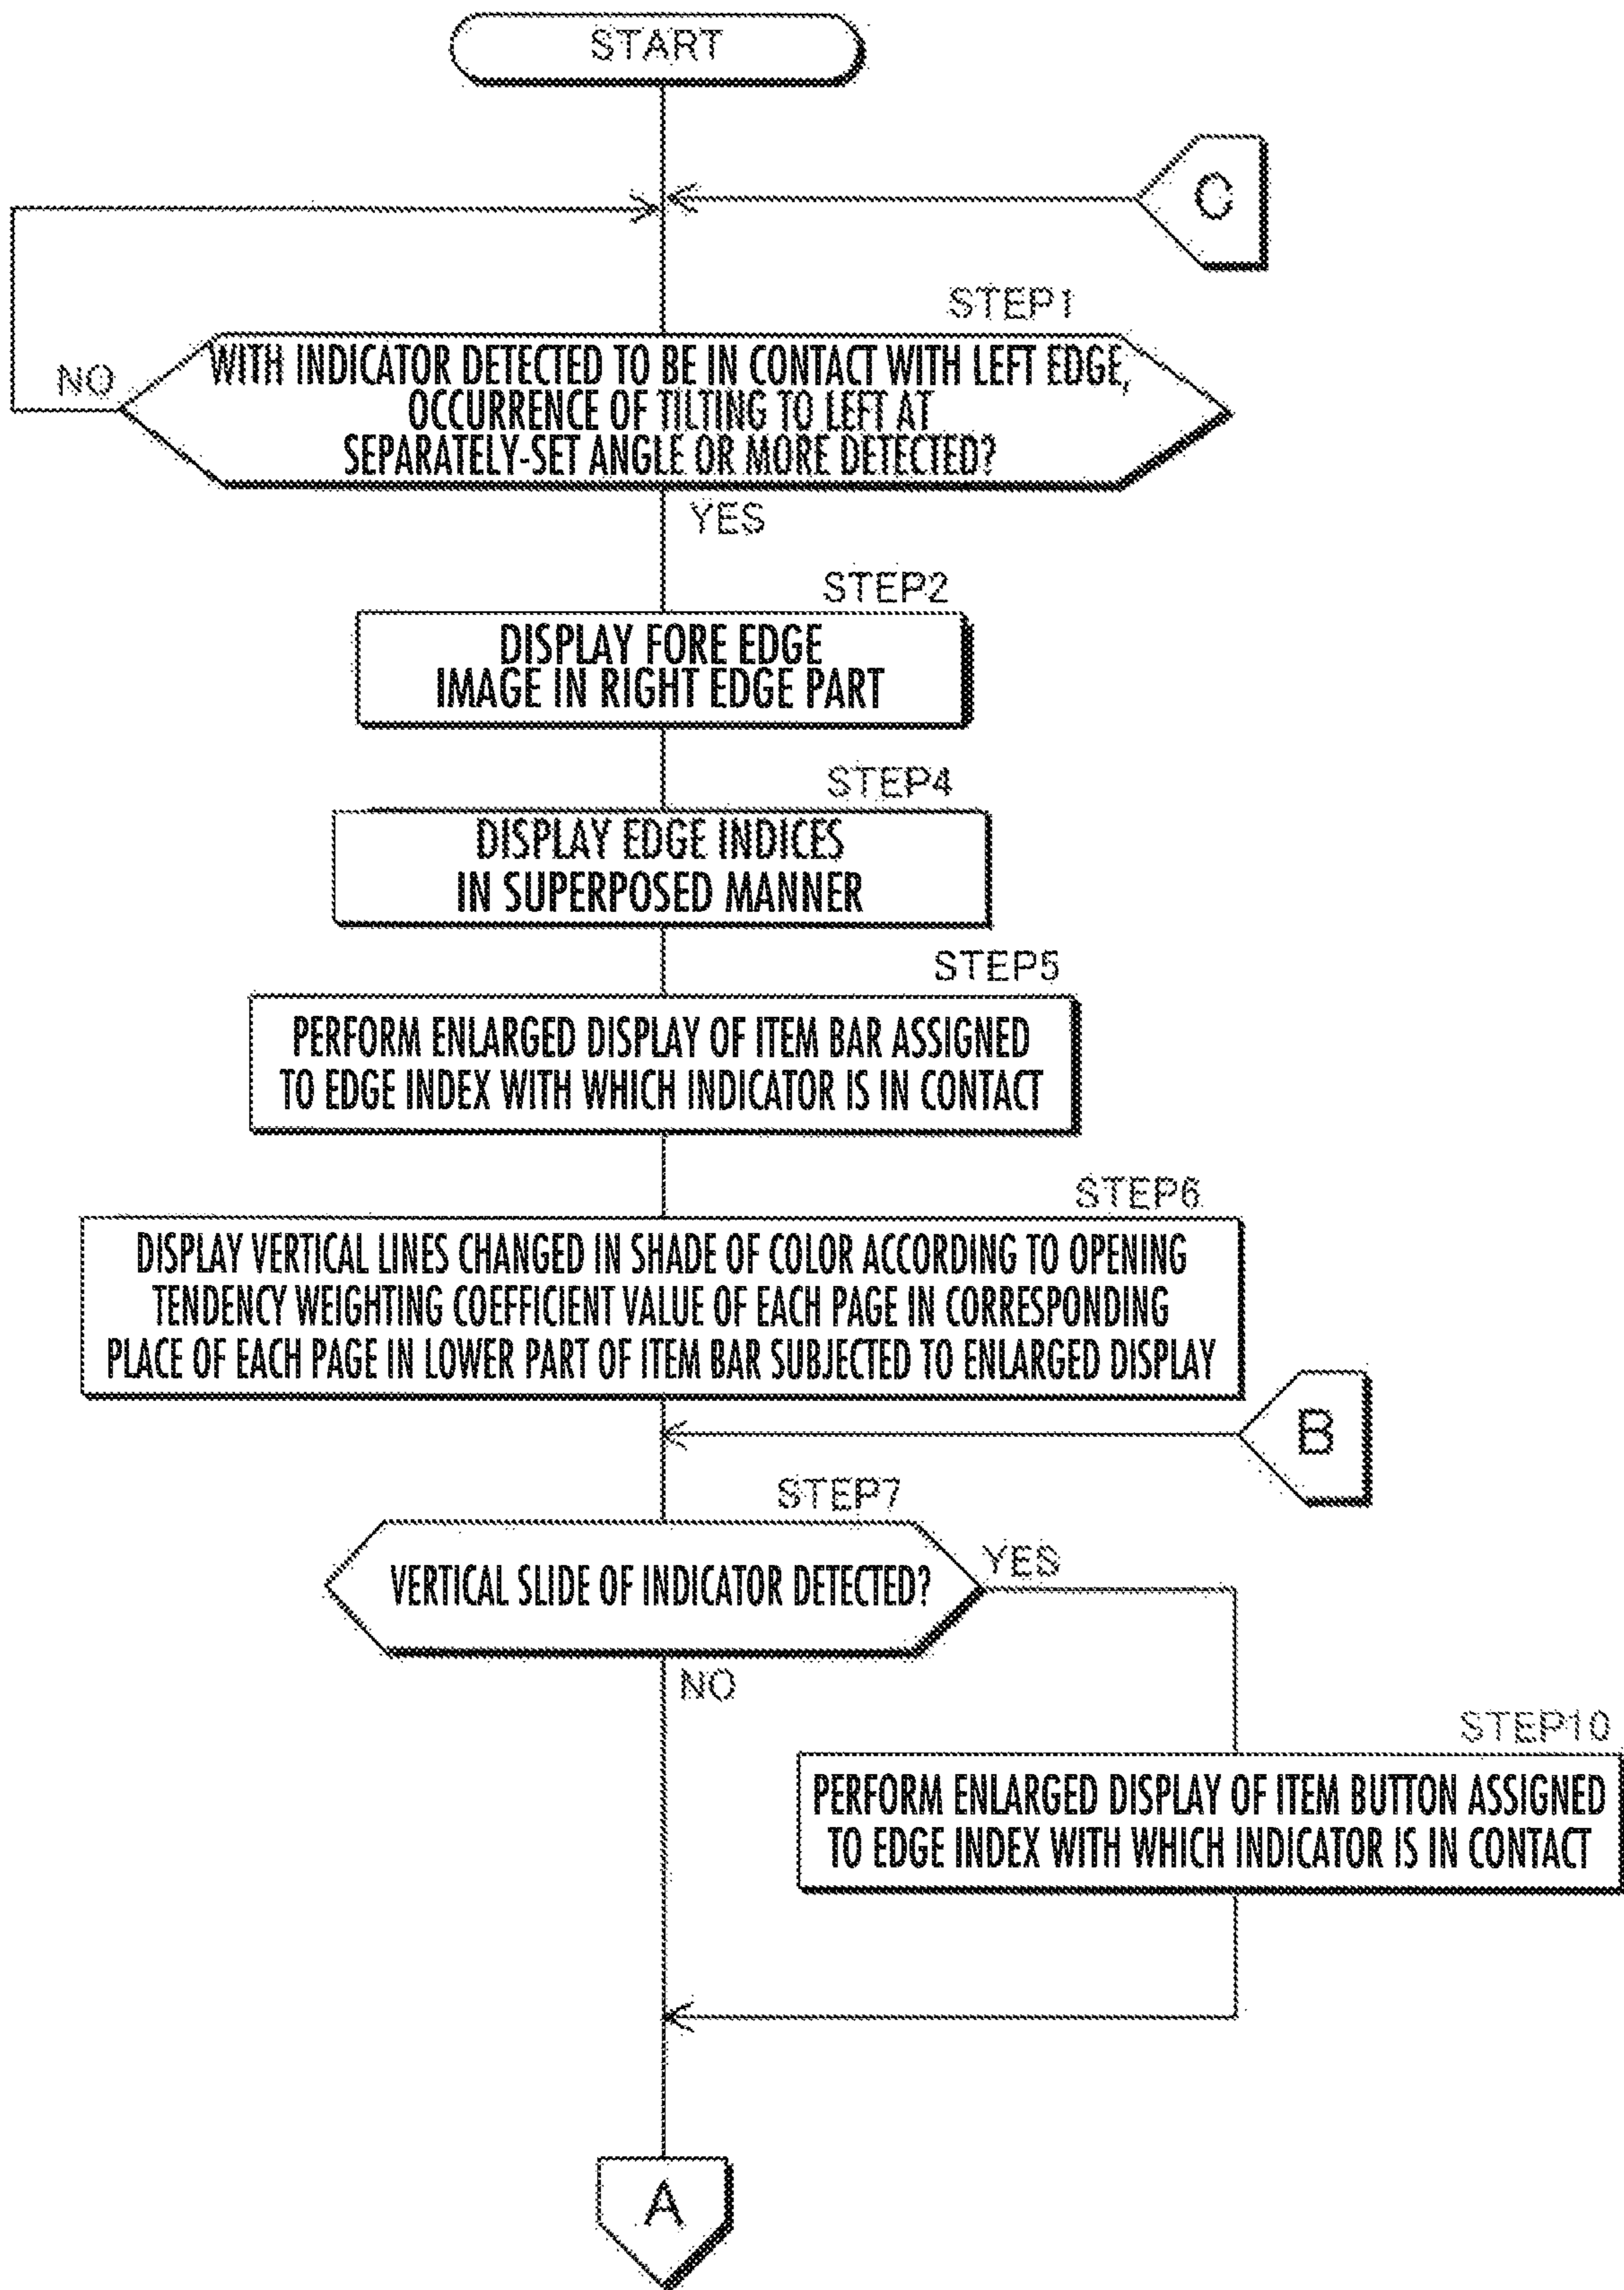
START

C

STEP1

NO

WITH INDICATOR DETECTED TO BE IN CONTACT WITH LEFT EDGE, OCCURRENCE OF TILTING TO LEFT AT SEPARATELY-SET ANGLE OR MORE DETECTED?

YES

STEP2

DISPLAY FORE EDGE IMAGE IN RIGHT EDGE PART

STEP4

DISPLAY EDGE INDICES IN SUPERPOSED MANNER

STEP5

PERFORM ENLARGED DISPLAY OF ITEM BAR ASSIGNED TO EDGE INDEX WITH WHICH INDICATOR IS IN CONTACT

STEP6

DISPLAY VERTICAL LINES CHANGED IN SHADE OF COLOR ACCORDING TO OPENING TENDENCY WEIGHTING COEFFICIENT VALUE OF EACH PAGE IN CORRESPONDING PLACE OF EACH PAGE IN LOWER PART OF ITEM BAR SUBJECTED TO ENLARGED DISPLAY

B

STEP7

VERTICAL SLIDE OF INDICATOR DETECTED?

YES

NO

STEP10

PERFORM ENLARGED DISPLAY OF ITEM BUTTON ASSIGNED TO EDGE INDEX WITH WHICH INDICATOR IS IN CONTACT

A